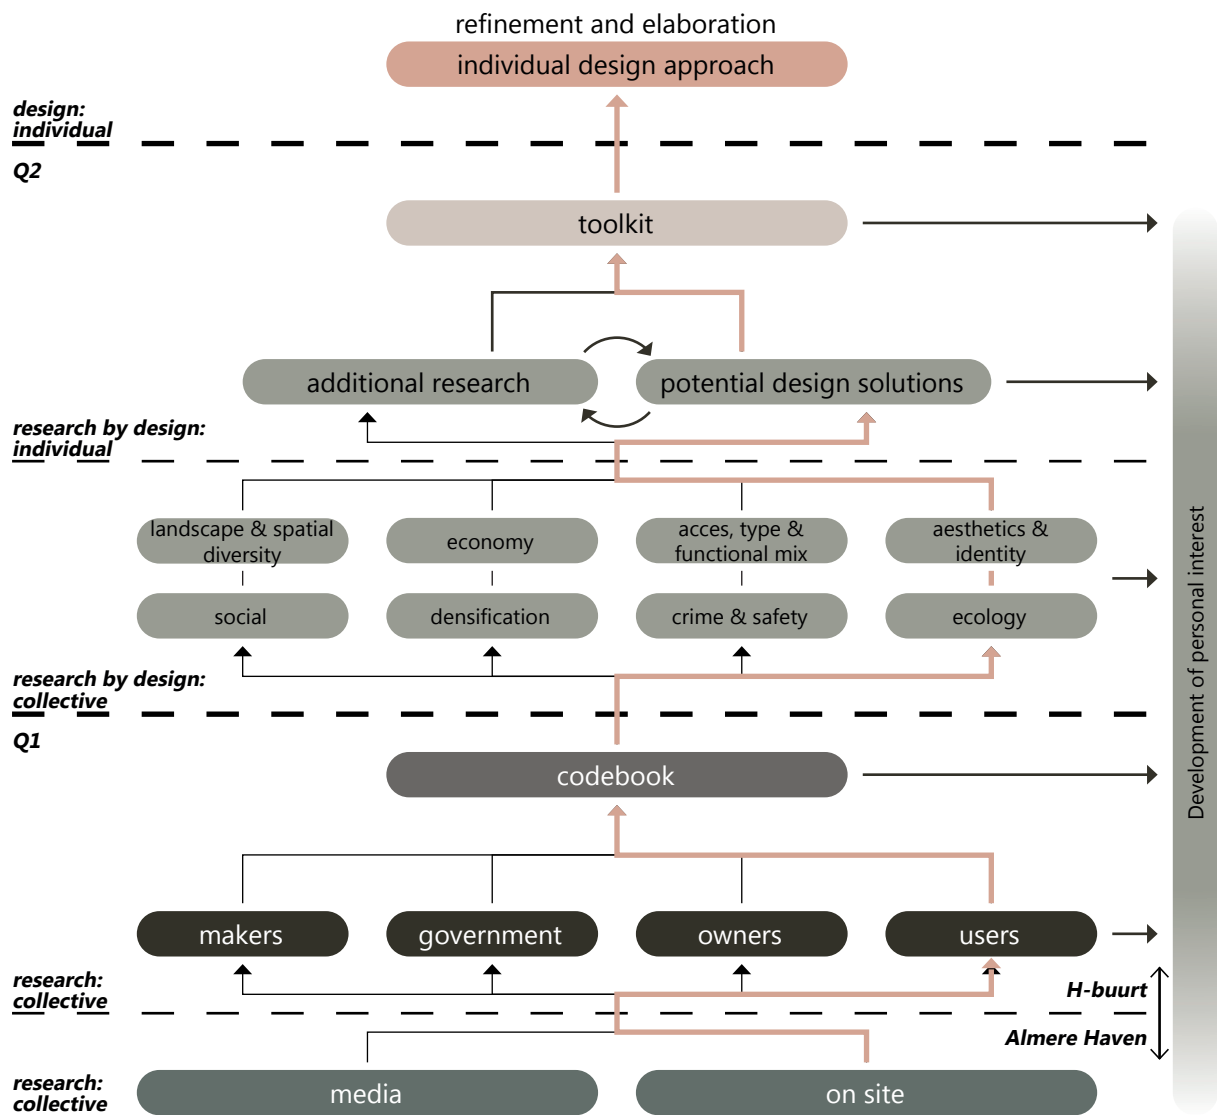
refinement and elaboration

individual design approach

design: individual

Q2

toolkit

additional research

potential design solutions

research by design: individual

landscape & spatial diversity

economy

acces, type & functional mix

aesthetics & identity

social

densification

crime & safety

ecology

research by design: collective

Q1

codebook

makers

government

owners

users

research: collective

H-buurt

Almere Haven

research: collective

media

on site

Development of personal interest